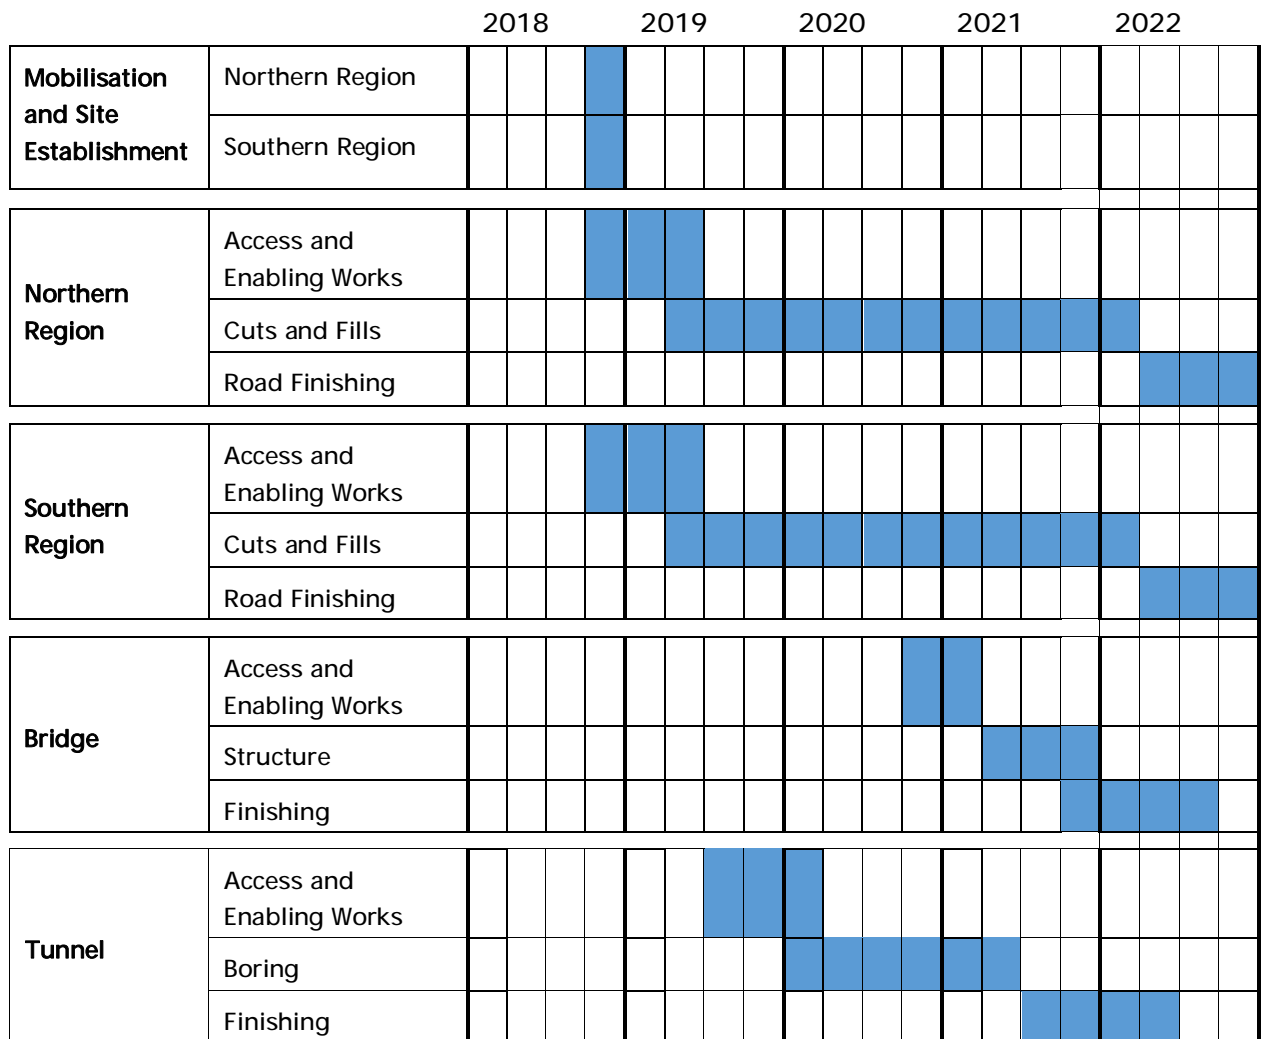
2018 2019 2020 2021 2022

| | | | | | | | | | | | | | | | | | | | | |
|---|---|---|---|---|---|---|---|---|---|---|---|---|---|---|---|---|---|---|---|---|
| Mobilisation and Site Establishment | Northern Region | | | | | | | | | | | | | | | | | | | |
| | Southern Region | | | | | | | | | | | | | | | | | | | |
| Northern Region | Access and Enabling Works | | | | | | | | | | | | | | | | | | | |
| | Cuts and Fills | | | | | | | | | | | | | | | | | | | |
| | Road Finishing | | | | | | | | | | | | | | | | | | | |
| Southern Region | Access and Enabling Works | | | | | | | | | | | | | | | | | | | |
| | Cuts and Fills | | | | | | | | | | | | | | | | | | | |
| | Road Finishing | | | | | | | | | | | | | | | | | | | |
| Bridge | Access and Enabling Works | | | | | | | | | | | | | | | | | | | |
| | Structure | | | | | | | | | | | | | | | | | | | |
| | Finishing | | | | | | | | | | | | | | | | | | | |
| Tunnel | Access and Enabling Works | | | | | | | | | | | | | | | | | | | |
| | Boring | | | | | | | | | | | | | | | | | | | |
| | Finishing | | | | | | | | | | | | | | | | | | | |